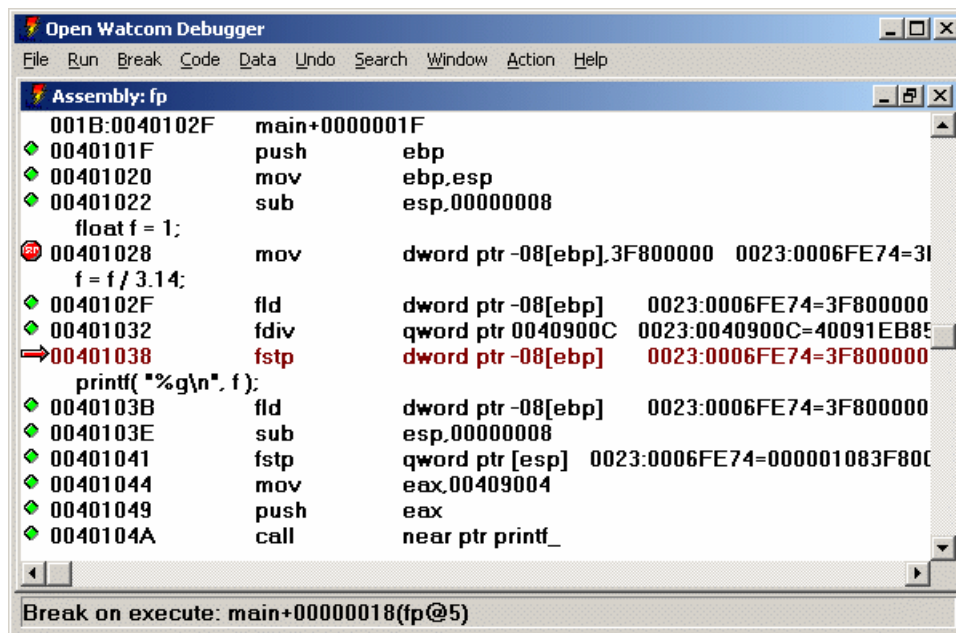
Open Watcom Debugger

File Run Break Code Data Undo Search Window Action Help

Assembly: fp

| | | |
|---|---|---|
| 001B:0040102F | main+0000001F | |
| 0040101F | push | ebp |
| 00401020 | mov | ebp,esp |
| 00401022 | sub | esp,00000008 |
| float f = 1; | | |
| 00401028 | mov | dword ptr -08[ebp],3F800000 0023:0006FE74=3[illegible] |
| f = f / 3.14; | | |
| 0040102F | fld | dword ptr -08[ebp] 0023:0006FE74=3F800000 |
| 00401032 | fdiv | qword ptr 0040900C 0023:0040900C=40091EB8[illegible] |
| 00401038 | fstp | dword ptr -08[ebp] 0023:0006FE74=3F800000 |
| printf( "%g\n", f ); | | |
| 0040103B | fld | dword ptr -08[ebp] 0023:0006FE74=3F800000 |
| 0040103E | sub | esp,00000008 |
| 00401041 | fstp | qword ptr [esp] 0023:0006FE74=000001083F80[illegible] |
| 00401044 | mov | eax,00409004 |
| 00401049 | push | eax |
| 0040104A | call | near ptr printf_ |

Break on execute: main+00000018(fp@5)